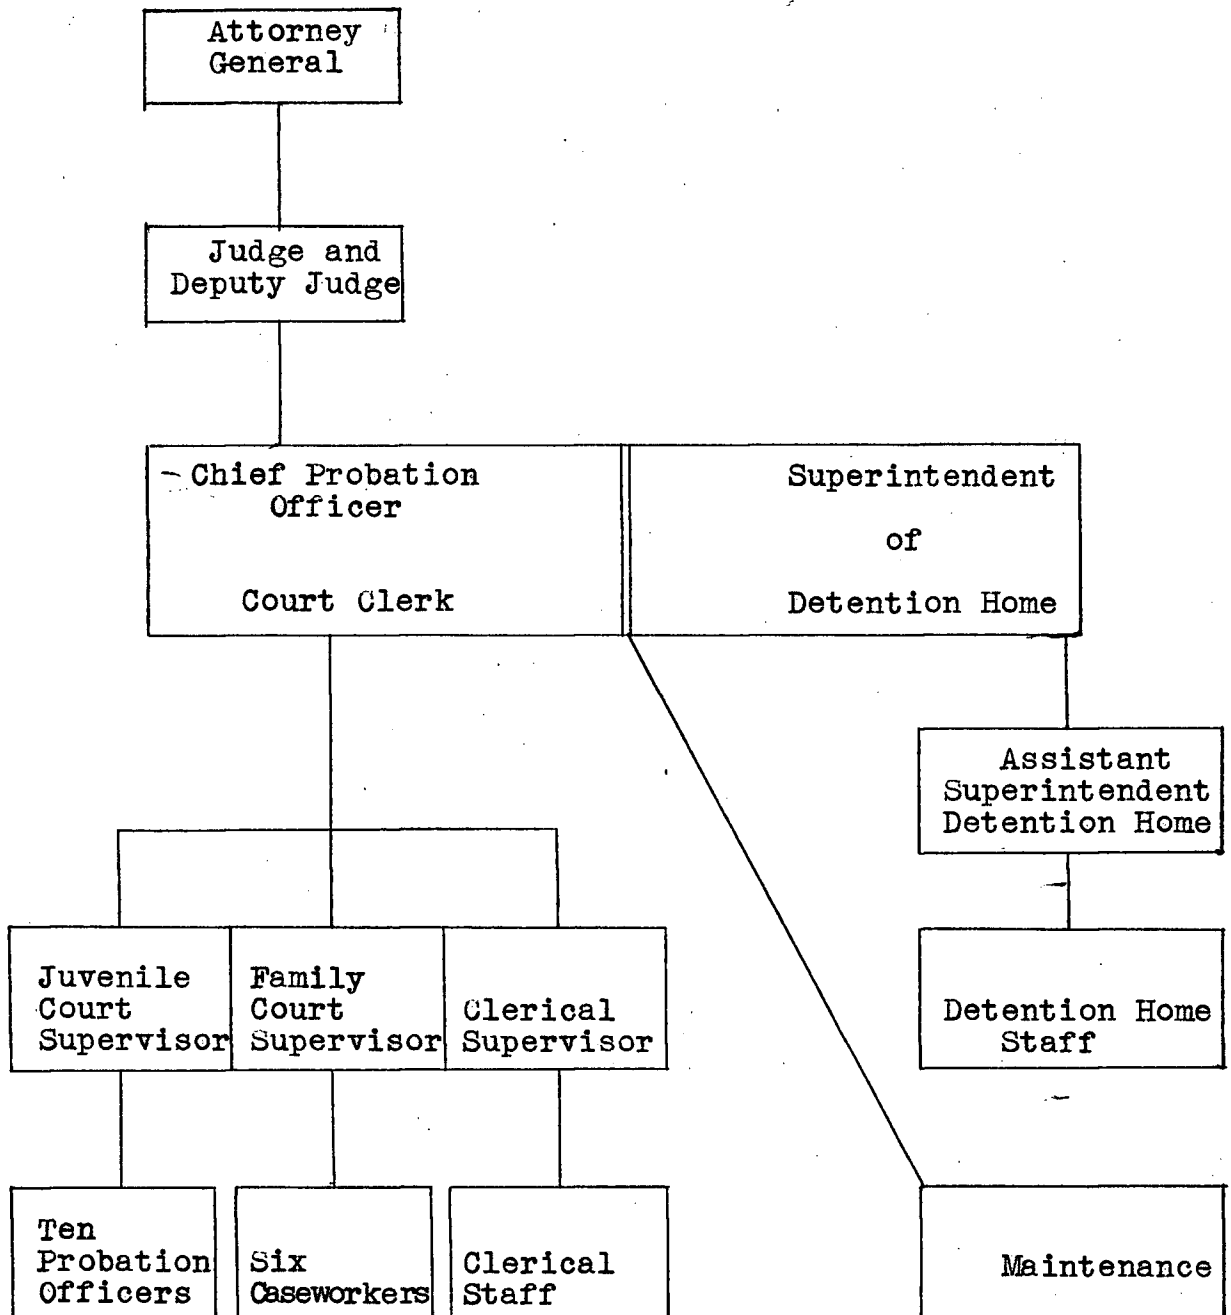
Attorney General

Judge and Deputy Judge

Chief Probation Officer

Court Clerk

Superintendent of Detention Home

Assistant Superintendent Detention Home

Detention Home Staff

Juvenile Court Supervisor

Family Court Supervisor

Clerical Supervisor

Ten Probation Officers

Six Caseworkers

Clerical Staff

Maintenance